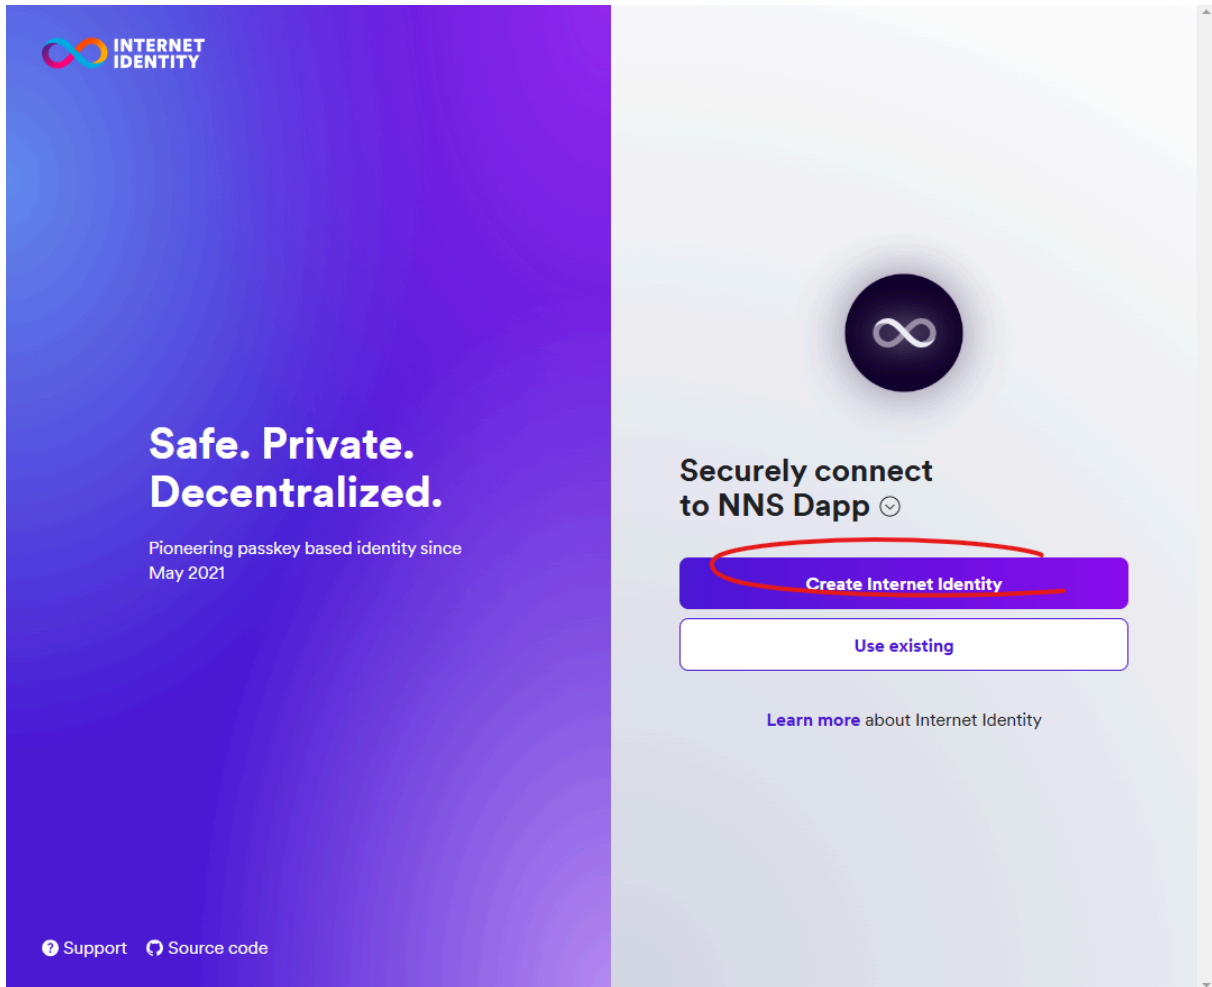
INTERNET IDENTITY

Safe. Private. Decentralized.

Pioneering passkey based identity since May 2021

Support Source code

Securely connect to NNS Dapp

Create Internet Identity

Use existing

Learn more about Internet Identity